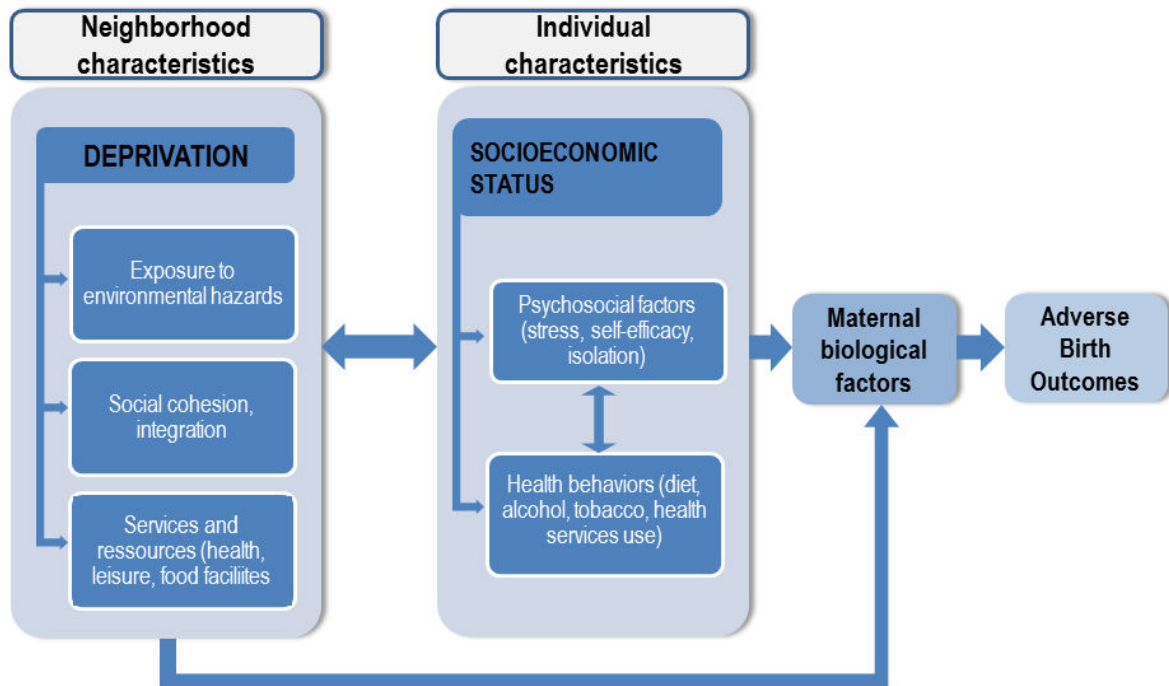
Neighborhood characteristics

DEPRIVATION

Exposure to environmental hazards

Social cohesion, integration

Services and ressources (health, leisure, food facilites

Individual characteristics

SOCIOECONOMIC STATUS

Psychosocial factors (stress, self-efficacy, isolation)

Health behaviors (diet, alcohol, tobacco, health services use)

Maternal biological factors

Adverse Birth Outcomes